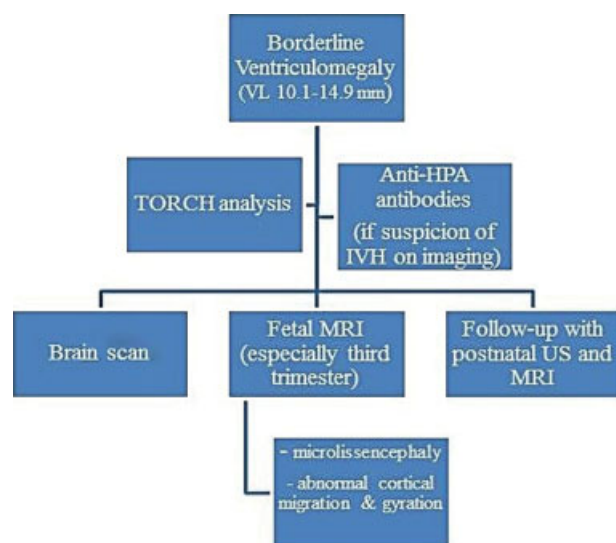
Borderline Ventriculomegaly (VL 10.1-14.9 mm)

TORCH analysis

Anti-HPA antibodies (if suspicion of IVH on imaging)

Brain scan

Fetal MRI (especially third trimester)

Follow-up with postnatal US and MRI

- microlissencephaly

- abnormal cortical migration & gyration